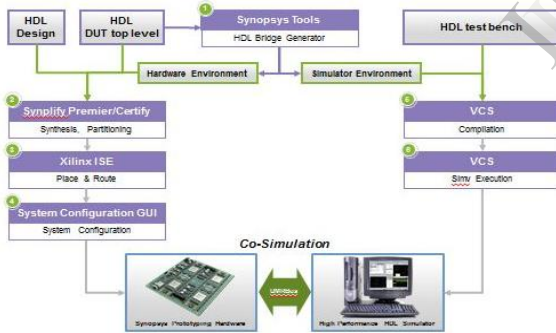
HDL Design

HDL DUT top level

1 Synopsys Tools

HDL Bridge Generator

HDL test bench

Hardware Environment

Simulator Environment

2 Synplify Premier/Certify

Synthesis, Partitioning

3 Xilinx ISE

Place & Route

4 System Configuration GUI

System Configuration

5 VCS

Compilation

6 VCS

Simv Execution

Co-Simulation

UMRBus

Synopsys Prototyping Hardware

High Performance HDL Simulator